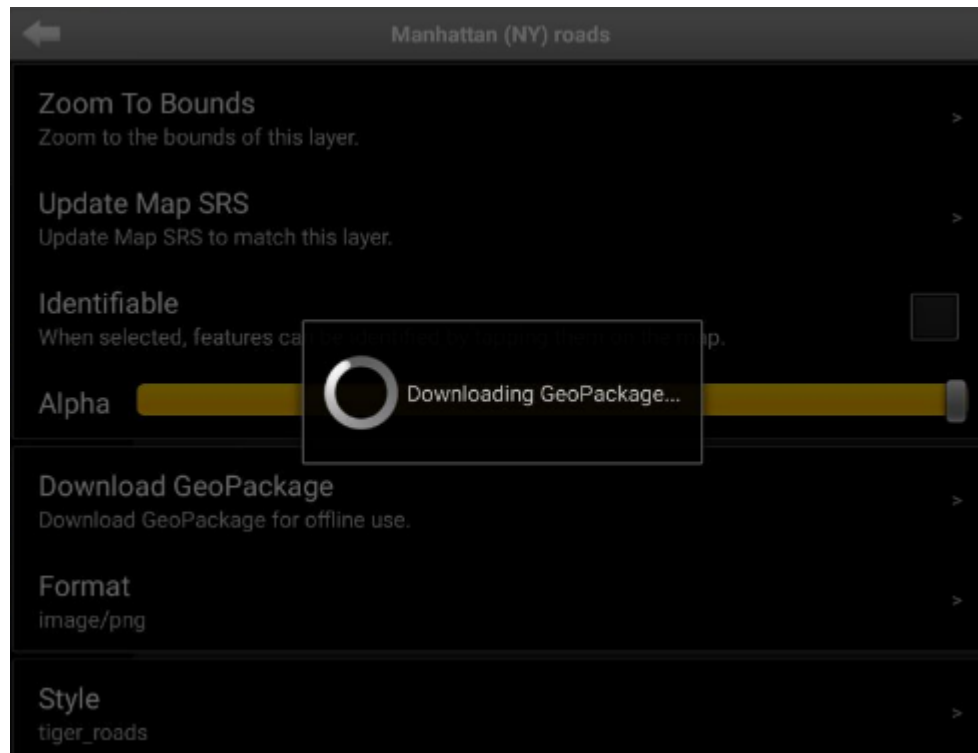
Manhattan (NY) roads

Zoom To Bounds
Zoom to the bounds of this layer.

Update Map SRS
Update Map SRS to match this layer.

Identifiable
When selected, features ca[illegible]p.

Alpha

Downloading GeoPackage...

Download GeoPackage
Download GeoPackage for offline use.

Format
image/png

Style
tiger_roads